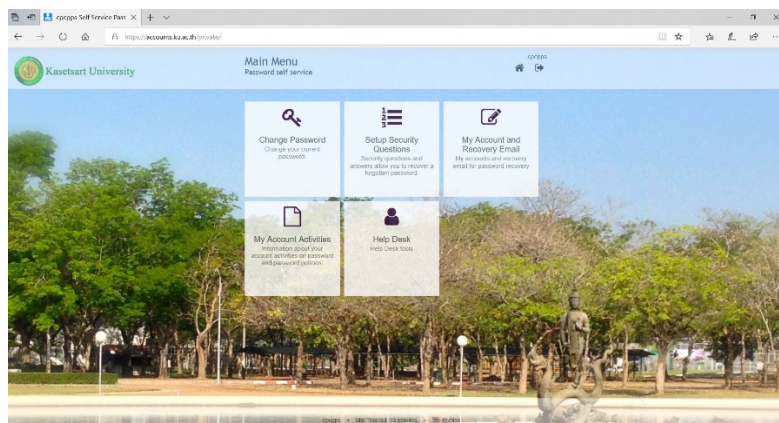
cpcpps Self Service Pass ×

https://accounts.ku.ac.th/private/

Kasetsart University

Main Menu
Password self service

cpcpps

Change Password
Change your current password.

Setup Security Questions
Security questions and answers allow you to recover a forgotten password.

My Account and Recovery Email
My accounts and recovery email for password recovery

My Account Activities
Information about your account activities on password and password policies

Help Desk
Help Desk tools

cpcpps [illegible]